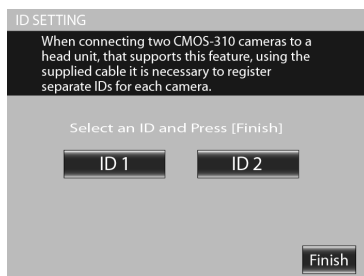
ID SETTING

When connecting two CMOS-310 cameras to a head unit, that supports this feature, using the supplied cable it is necessary to register separate IDs for each camera.

Select an ID and Press [Finish]

ID 1

ID 2

Finish